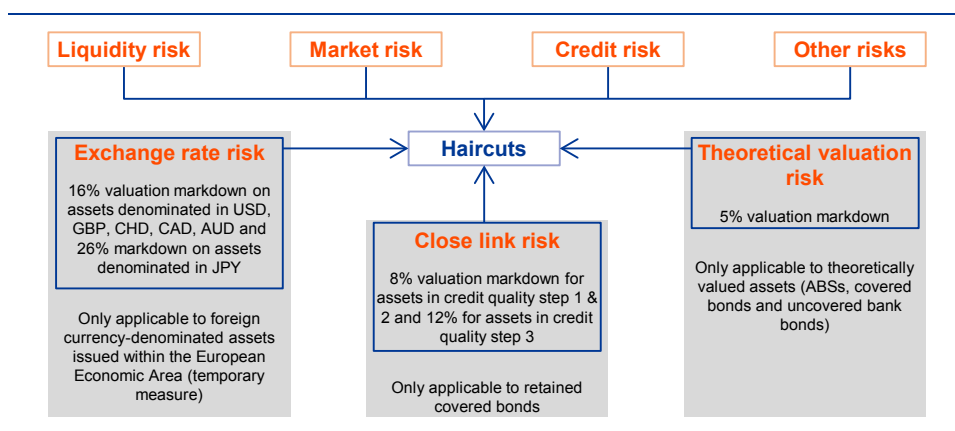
Liquidity risk

Market risk

Credit risk

Other risks

Haircuts

Exchange rate risk

16% valuation markdown on assets denominated in USD, GBP, CHD, CAD, AUD and 26% markdown on assets denominated in JPY

Only applicable to foreign currency-denominated assets issued within the European Economic Area (temporary measure)

Close link risk

8% valuation markdown for assets in credit quality step 1 & 2 and 12% for assets in credit quality step 3

Only applicable to retained covered bonds

Theoretical valuation risk

5% valuation markdown

Only applicable to theoretically valued assets (ABSs, covered bonds and uncovered bank bonds)